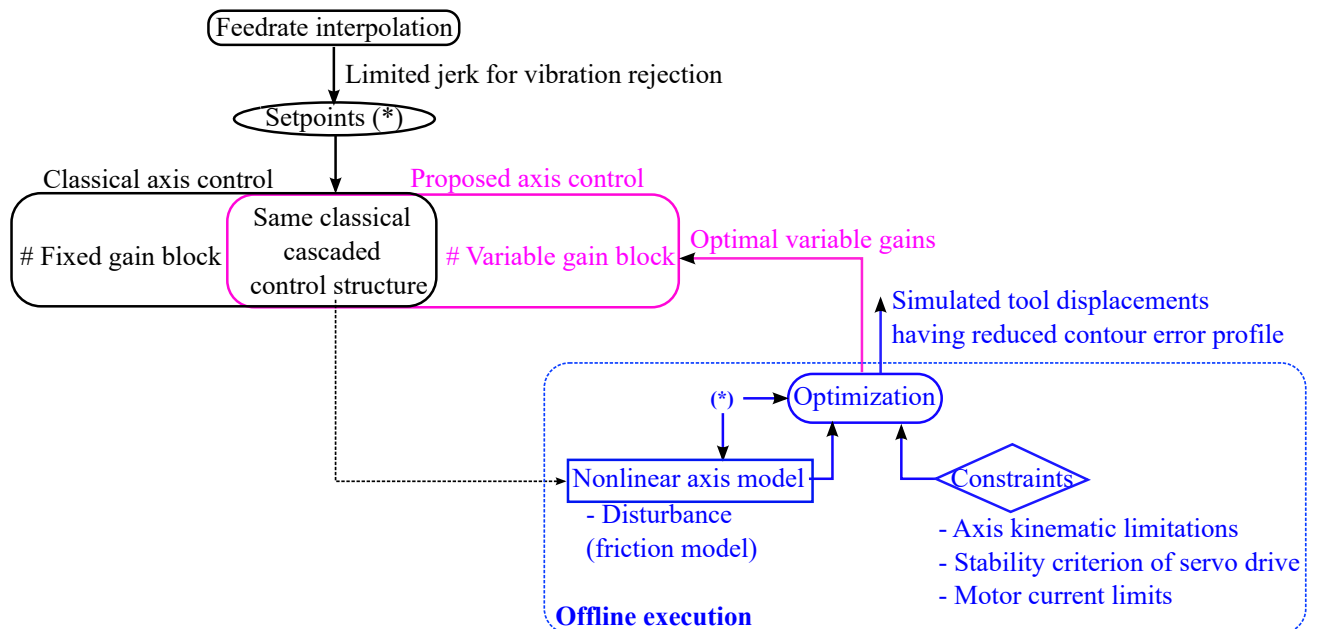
Feedrate interpolation

Limited jerk for vibration rejection

Setpoints (*)

Classical axis control

Proposed axis control

# Fixed gain block

Same classical cascaded control structure

# Variable gain block

Optimal variable gains

Simulated tool displacements having reduced contour error profile

(*)

Optimization

Nonlinear axis model

- Disturbance (friction model)

Constraints

- Axis kinematic limitations
- Stability criterion of servo drive
- Motor current limits

Offline execution